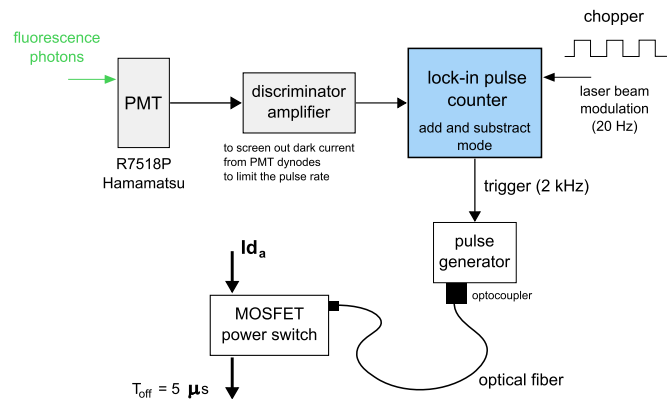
chopper

fluorescence photons

PMT

R7518P Hamamatsu

discriminator amplifier

to screen out dark current from PMT dynodes to limit the pulse rate

lock-in pulse counter

add and substract mode

laser beam modulation (20 Hz)

trigger (2 kHz)

pulse generator

optocoupler

$Id_a$

MOSFET power switch

$T_{off}$ = 5 $\mu$s

optical fiber